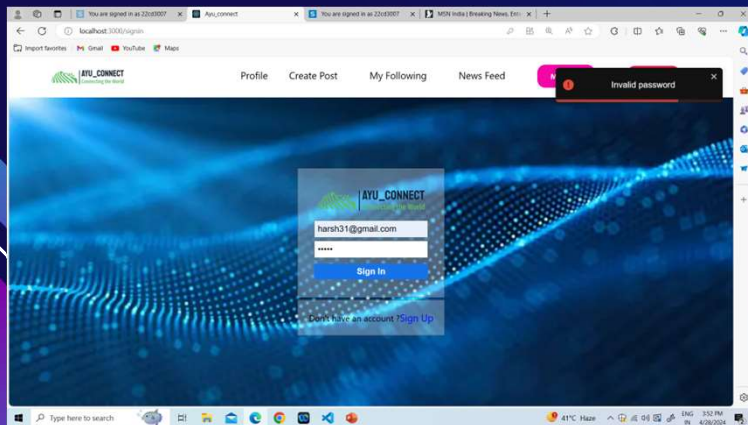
You are signed in as 22cd3007
Ayu_connect
You are signed in as 22cd3007
MSN India | Breaking News, Ent
localhost:3000/signin
Import favorites
Gmail
YouTube
Maps

AYU_CONNECT
Connecting the World

Profile
Create Post
My Following
News Feed

Invalid password

AYU_CONNECT
Connecting the World
harsh31@gmail.com
•••••
Sign In
Don't have an account ?Sign Up

Type here to search
41°C Haze
ENG IN
3:52 PM
4/28/2024